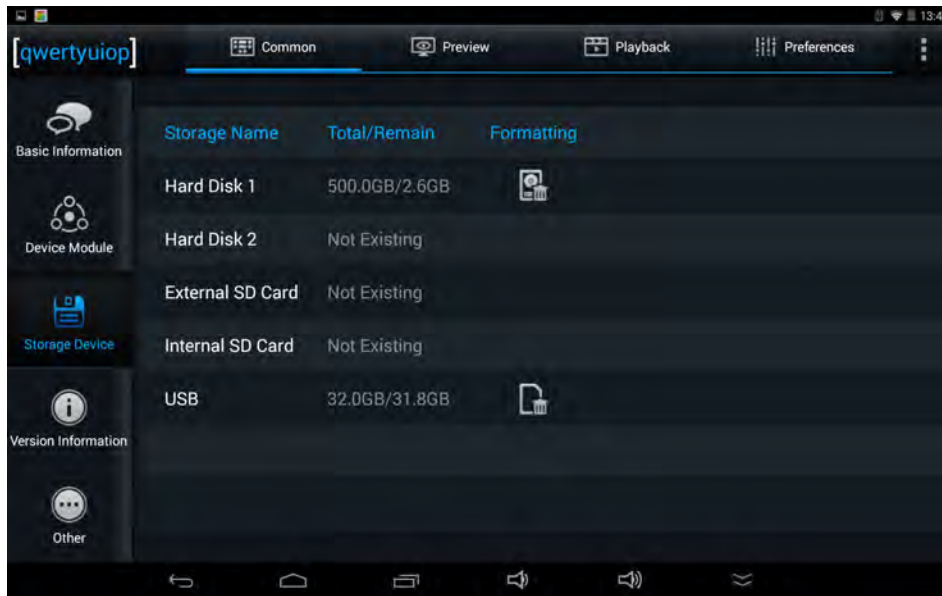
13:4

[qwertyuiop]

Common

Preview

Playback

Preferences

Basic Information

Device Module

Storage Device

Version Information

Other

| Storage Name | Total/Remain | Formatting |
|---|---|---|
| Hard Disk 1 | 500.0GB/2.6GB | |
| Hard Disk 2 | Not Existing | |
| External SD Card | Not Existing | |
| Internal SD Card | Not Existing | |
| USB | 32.0GB/31.8GB | |